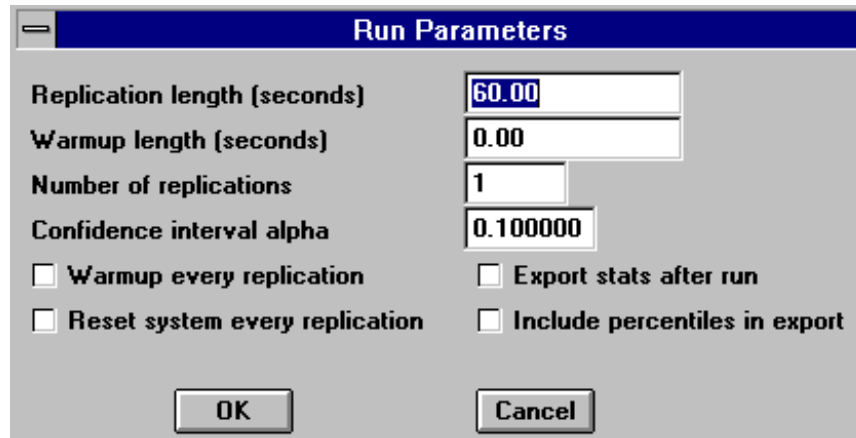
Run Parameters

Replication length (seconds) 60.00

Warmup length (seconds) 0.00

Number of replications 1

Confidence interval alpha 0.100000

Warmup every replication

Export stats after run

Reset system every replication

Include percentiles in export

OK

Cancel